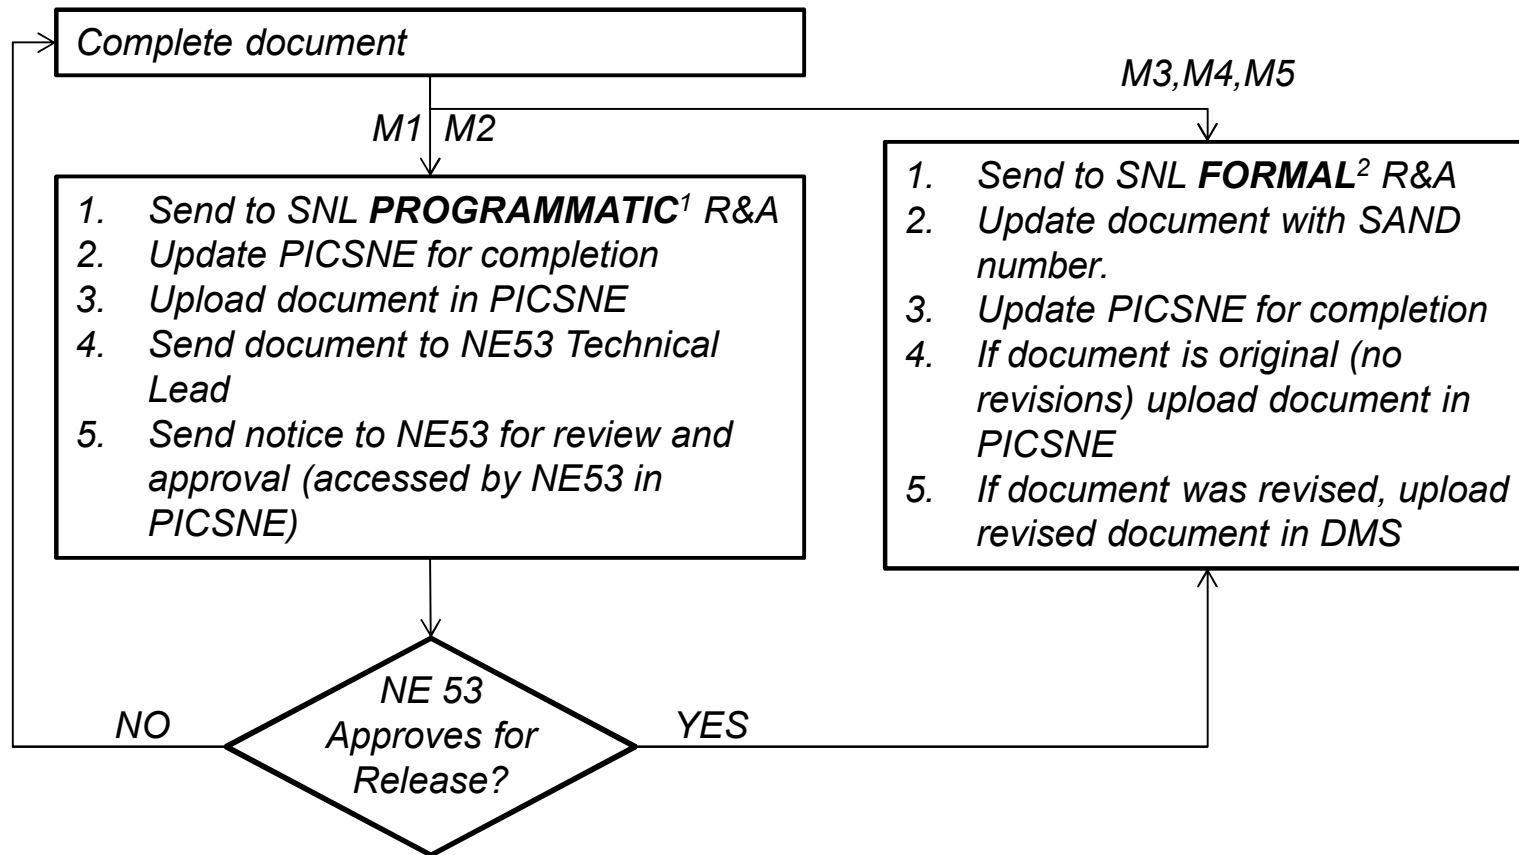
Complete document

M3,M4,M5

M1 M2

1. Send to SNL **PROGRAMMATIC**$^1$ R&A
2. Update PICSNE for completion
3. Upload document in PICSNE
4. Send document to NE53 Technical Lead
5. Send notice to NE53 for review and approval (accessed by NE53 in PICSNE)

1. Send to SNL **FORMAL**$^2$ R&A
2. Update document with SAND number.
3. Update PICSNE for completion
4. If document is original (no revisions) upload document in PICSNE
5. If document was revised, upload revised document in DMS

NO

NE 53 Approves for Release?

YES